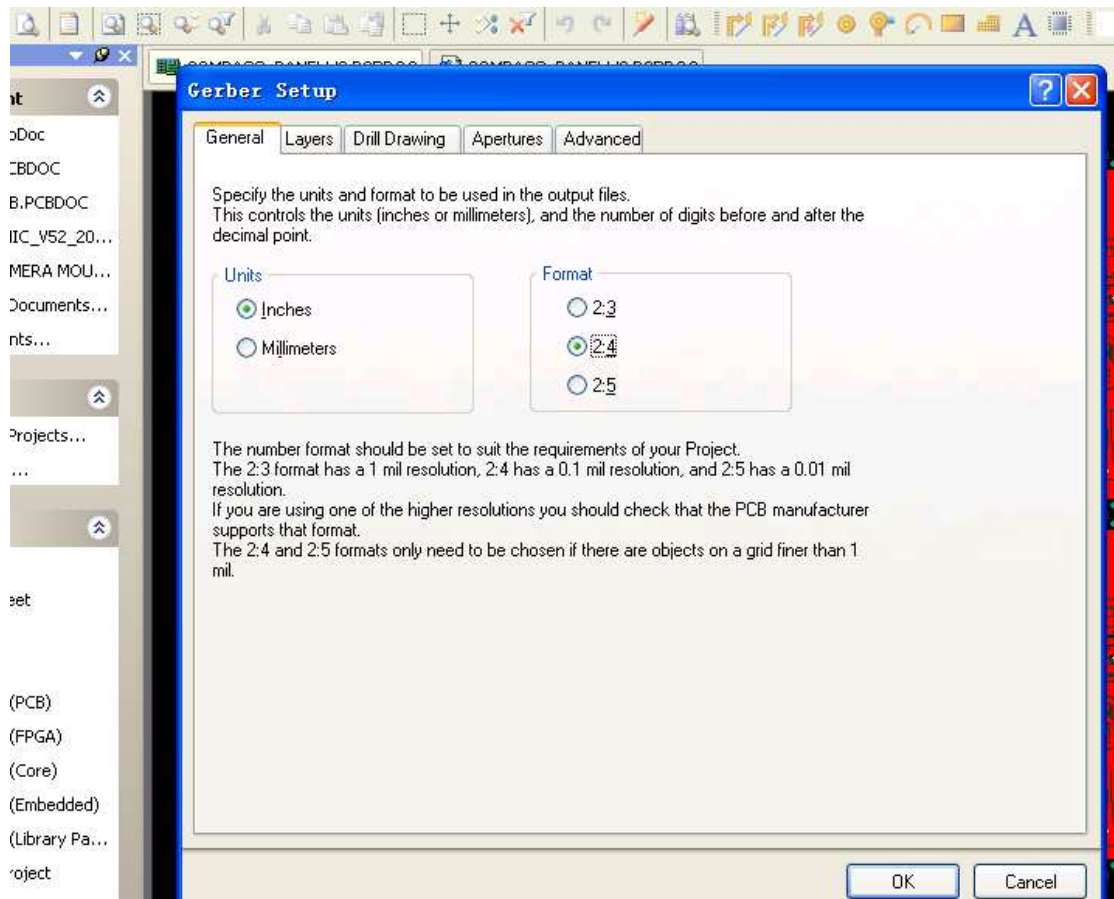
nt
ᴅDoc
CBDOC
B.PCBDOC
IIC_V52_20...
MERA MOU...
Documents...
nts...

Projects...
...

eet

(PCB)
(FPGA)
(Core)
(Embedded)
(Library Pa...
roject

Gerber Setup

General | Layers | Drill Drawing | Apertures | Advanced

Specify the units and format to be used in the output files.
This controls the units (inches or millimeters), and the number of digits before and after the decimal point.

Units
Inches
Millimeters

Format
2:3
2:4
2:5

The number format should be set to suit the requirements of your Project.
The 2:3 format has a 1 mil resolution, 2:4 has a 0.1 mil resolution, and 2:5 has a 0.01 mil resolution.
If you are using one of the higher resolutions you should check that the PCB manufacturer supports that format.
The 2:4 and 2:5 formats only need to be chosen if there are objects on a grid finer than 1 mil.

OK
Cancel